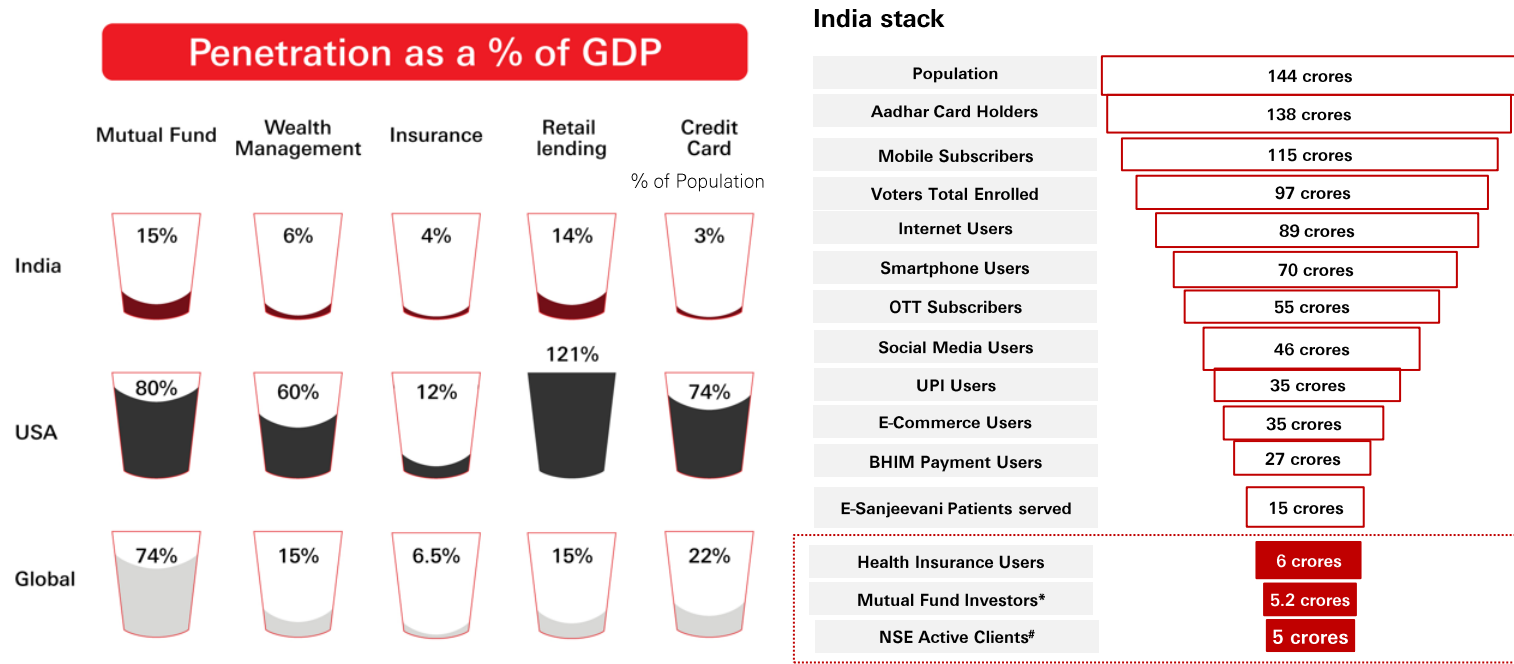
Penetration as a % of GDP

| | Mutual Fund | Wealth Management | Insurance | Retail lending | Credit Card % of Population |
|---|---|---|---|---|---|
| India | 15% | 6% | 4% | 14% | 3% |
| USA | 80% | 60% | 12% | 121% | 74% |
| Global | 74% | 15% | 6.5% | 15% | 22% |

India stack

| | |
|---|---|
| Population | 144 crores |
| Aadhar Card Holders | 138 crores |
| Mobile Subscribers | 115 crores |
| Voters Total Enrolled | 97 crores |
| Internet Users | 89 crores |
| Smartphone Users | 70 crores |
| OTT Subscribers | 55 crores |
| Social Media Users | 46 crores |
| UPI Users | 35 crores |
| E-Commerce Users | 35 crores |
| BHIM Payment Users | 27 crores |
| E-Sanjeevani Patients served | 15 crores |
| Health Insurance Users | 6 crores |
| Mutual Fund Investors* | 5.2 crores |
| NSE Active Clients# | 5 crores |